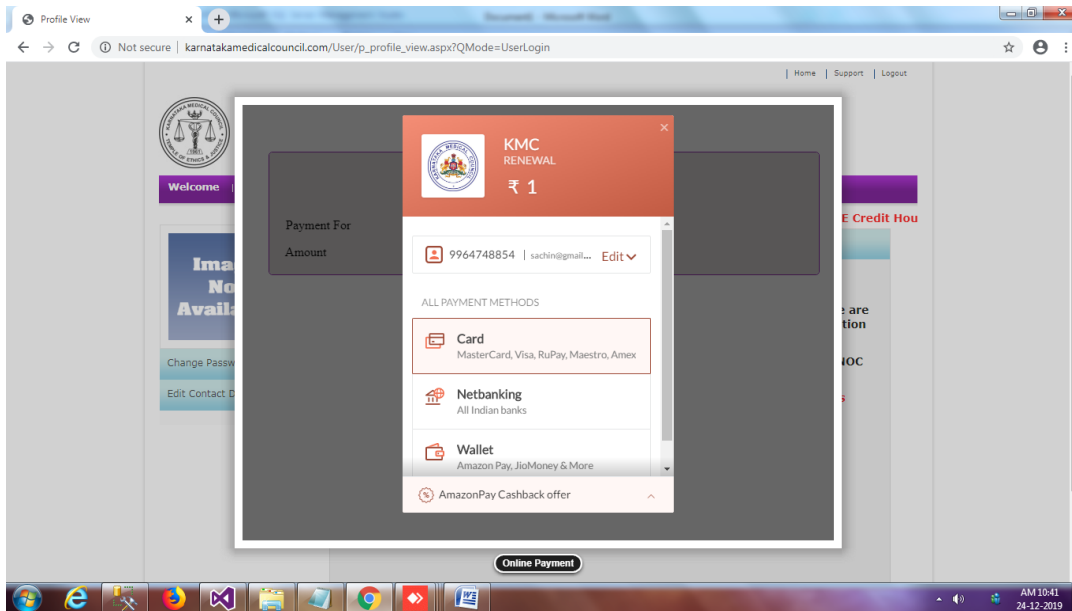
Profile View

Not secure | karnatakamedicalcouncil.com/User/p_profile_view.aspx?QMode=UserLogin

| Home | Support | Logout

Welcome

Ima
No
Availa

Change Passw

Edit Contact D

Payment For

Amount

E Credit Hou

e are
tion

NOC

KMC
RENEWAL
₹ 1

9964748854 | sachin@gmail... Edit

ALL PAYMENT METHODS

Card
MasterCard, Visa, RuPay, Maestro, Amex

Netbanking
All Indian banks

Wallet
Amazon Pay, JioMoney & More

AmazonPay Cashback offer

Online Payment

AM 10:41
24-12-2019